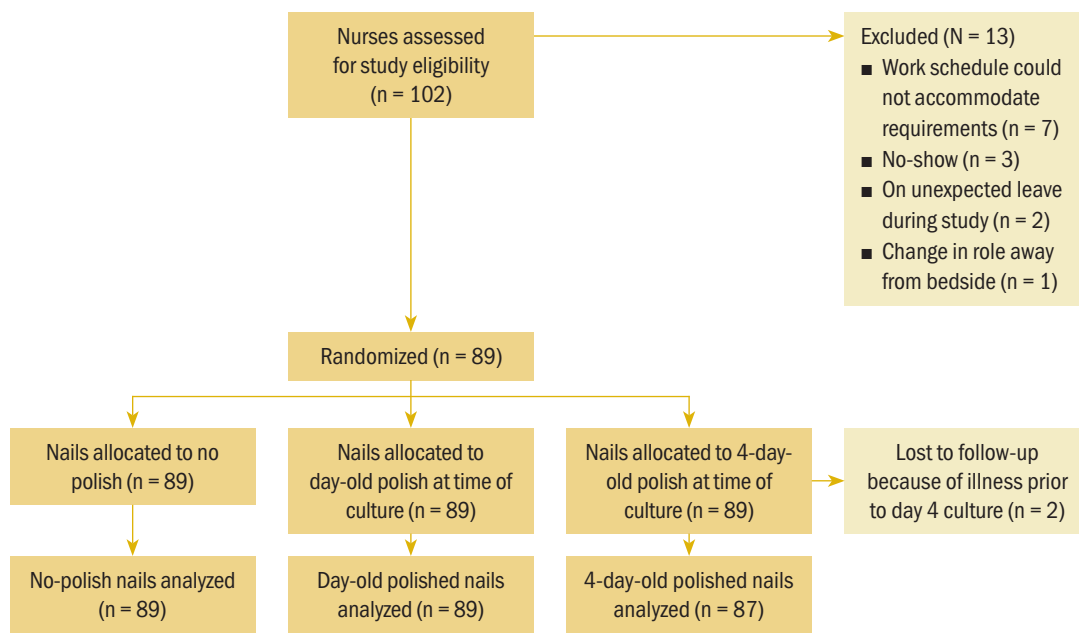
Nurses assessed for study eligibility (n = 102)

Excluded (N = 13)
■ Work schedule could not accommodate requirements (n = 7)
■ No-show (n = 3)
■ On unexpected leave during study (n = 2)
■ Change in role away from bedside (n = 1)

Randomized (n = 89)

Nails allocated to no polish (n = 89)

Nails allocated to day-old polish at time of culture (n = 89)

Nails allocated to 4-day-old polish at time of culture (n = 89)

Lost to follow-up because of illness prior to day 4 culture (n = 2)

No-polish nails analyzed (n = 89)

Day-old polished nails analyzed (n = 89)

4-day-old polished nails analyzed (n = 87)